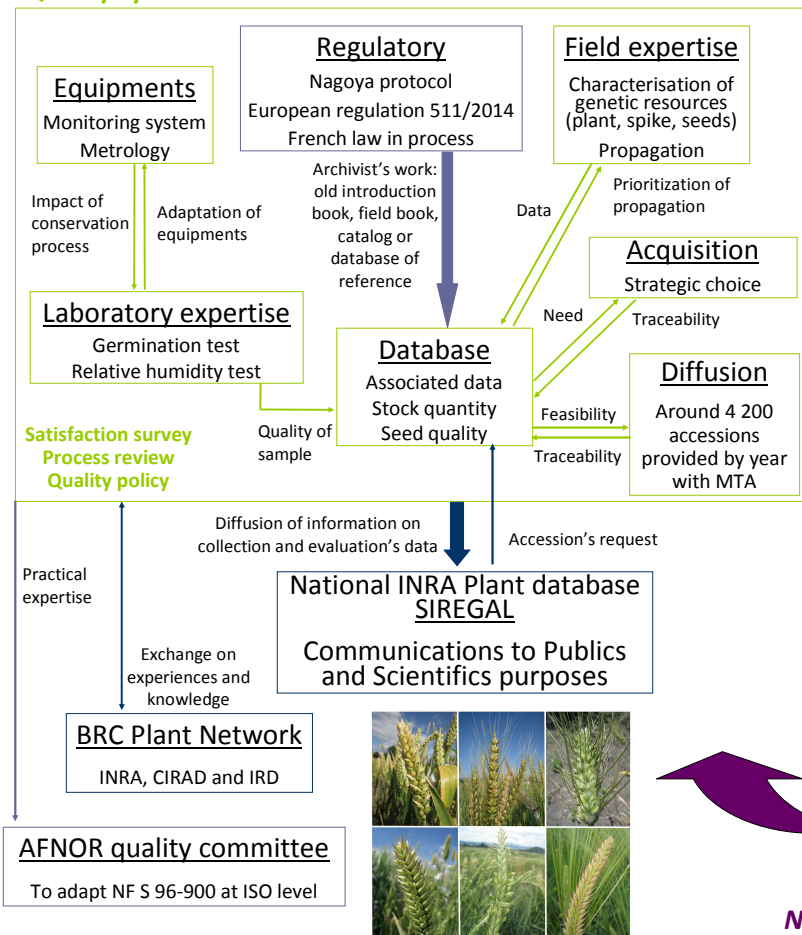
Regulatory
Nagoya protocol
European regulation 511/2014
French law in process

Field expertise
Characterisation of genetic resources (plant, spike, seeds)
Propagation

Equipments
Monitoring system
Metrology

Impact of conservation process

Adaptation of equipments

Archivist's work: old introduction book, field book, catalog or database of reference

Data

Prioritization of propagation

Acquisition
Strategic choice

Need

Traceability

Laboratory expertise
Germination test
Relative humidity test

Database
Associated data
Stock quantity
Seed quality

Diffusion
Around 4 200 accessions provided by year with MTA

Feasibility

Traceability

Quality of sample

Satisfaction survey
Process review
Quality policy

Diffusion of information on collection and evaluation's data

Accession's request

Practical expertise

National INRA Plant database
SIREGAL

Communications to Publics and Scientifics purposes

Exchange on experiences and knowledge

BRC Plant Network
INRA, CIRAD and IRD

AFNOR quality committee
To adapt NF S 96-900 at ISO level

N